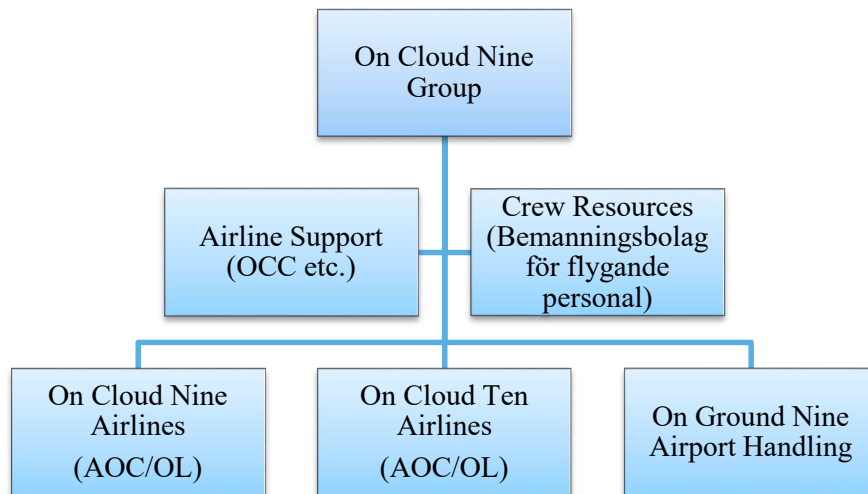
On Cloud Nine Group

Airline Support (OCC etc.)

Crew Resources (Bemanningsbolag för flygande personal)

On Cloud Nine Airlines (AOC/OL)

On Cloud Ten Airlines (AOC/OL)

On Ground Nine Airport Handling